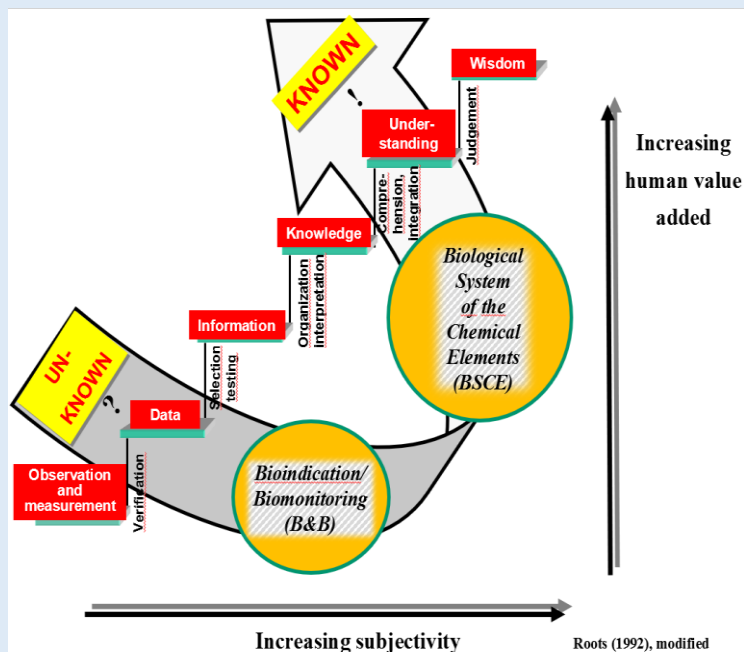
KNOWN

!

Wisdom

Judgement

Under-standing

Compre-hension, integration

Knowledge

Organization interpretation

Information

Selection testing

Data

?

UN-KNOWN

Observation and measurement

Verification

Biological System of the Chemical Elements (BSCE)

Bioindication/ Biomonitoring (B&B)

Increasing human value added

Increasing subjectivity

Roots (1992), modified